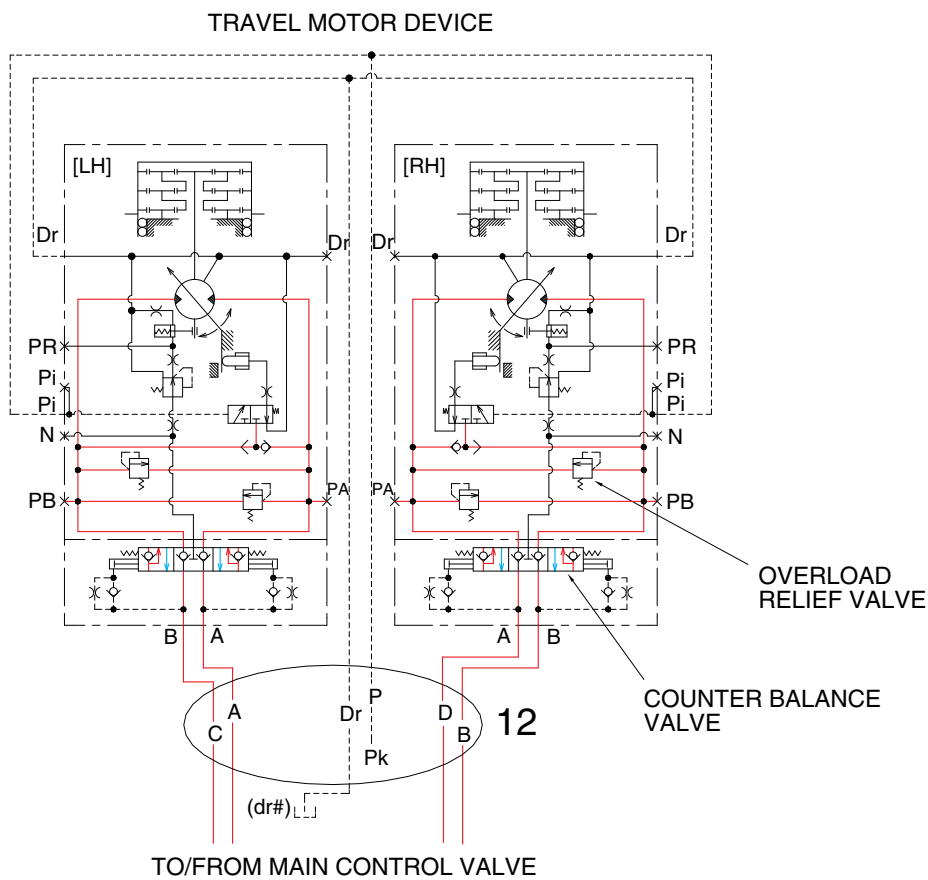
TRAVEL MOTOR DEVICE

[LH]

[RH]

Dr

Dr

Dr

Dr

PR

PR

Pi

Pi

Pi

Pi

N

N

PB

PA

PA

PB

OVERLOAD RELIEF VALVE

B

A

A

B

COUNTER BALANCE VALVE

P

C

A

Dr

D

B

12

Pk

(dr#)

TO/FROM MAIN CONTROL VALVE